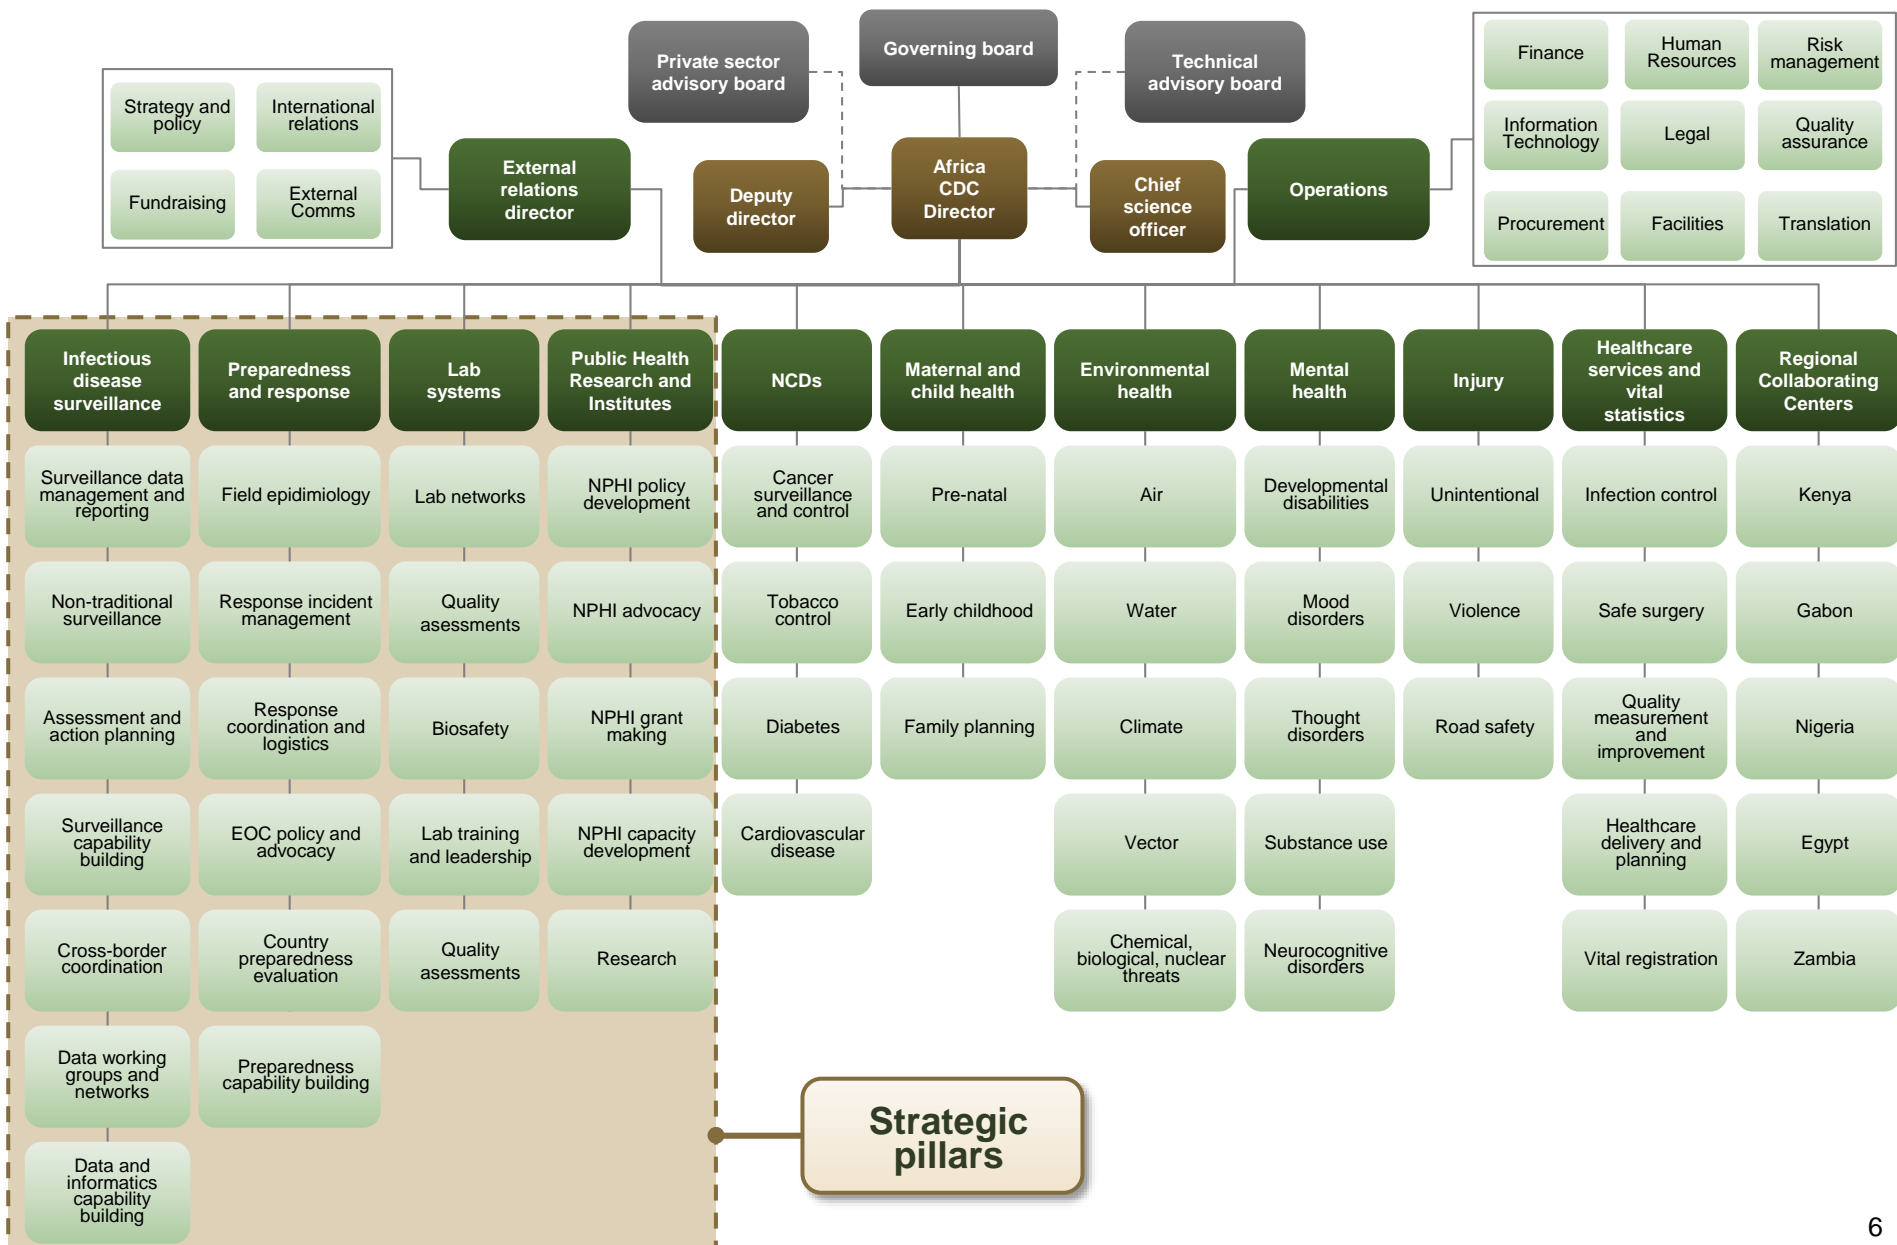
Private sector advisory board

Governing board

Technical advisory board

Strategy and policy

International relations

Fundraising

External Comms

External relations director

Deputy director

Africa CDC Director

Chief science officer

Operations

Finance

Human Resources

Risk management

Information Technology

Legal

Quality assurance

Procurement

Facilities

Translation

Infectious disease surveillance

Surveillance data management and reporting

Non-traditional surveillance

Assessment and action planning

Surveillance capability building

Cross-border coordination

Data working groups and networks

Data and informatics capability building

Preparedness and response

Field epidimiology

Response incident management

Response coordination and logistics

EOC policy and advocacy

Country preparedness evaluation

Preparedness capability building

Lab systems

Lab networks

Quality assessments

Biosafety

Lab training and leadership

Quality assessments

Public Health Research and Institutes

NPHI policy development

NPHI advocacy

NPHI grant making

NPHI capacity development

Research

NCDs

Cancer surveillance and control

Tobacco control

Diabetes

Cardiovascular disease

Maternal and child health

Pre-natal

Early childhood

Family planning

Environmental health

Air

Water

Climate

Vector

Chemical, biological, nuclear threats

Mental health

Developmental disabilities

Mood disorders

Thought disorders

Substance use

Neurocognitive disorders

Injury

Unintentional

Violence

Road safety

Healthcare services and vital statistics

Infection control

Safe surgery

Quality measurement and improvement

Healthcare delivery and planning

Vital registration

Regional Collaborating Centers

Kenya

Gabon

Nigeria

Egypt

Zambia

Strategic pillars

6